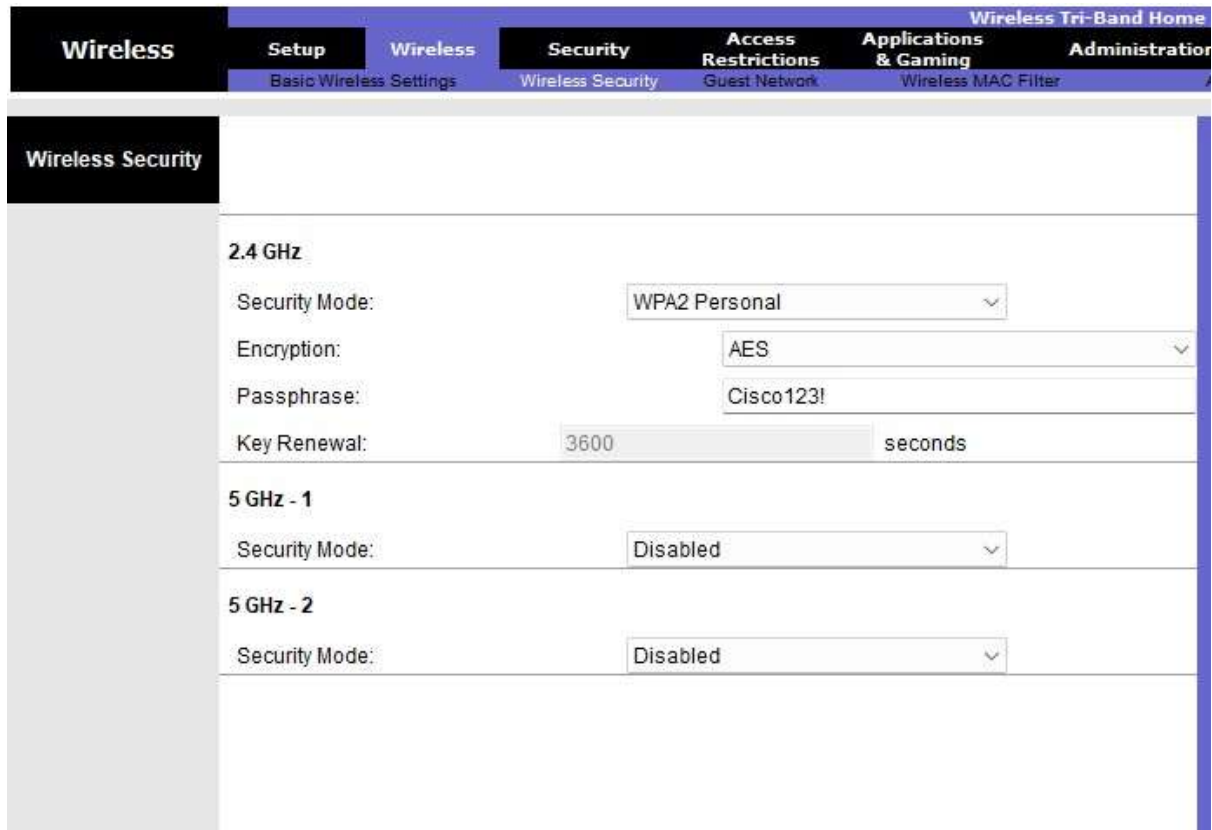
Wireless Tri-Band Home

Wireless

Setup Wireless Security Access Restrictions Applications & Gaming Administration

Basic Wireless Settings Wireless Security Guest Network Wireless MAC Filter

Wireless Security

2.4 GHz

Security Mode: WPA2 Personal

Encryption: AES

Passphrase: Cisco123!

Key Renewal: 3600 seconds

5 GHz - 1

Security Mode: Disabled

5 GHz - 2

Security Mode: Disabled